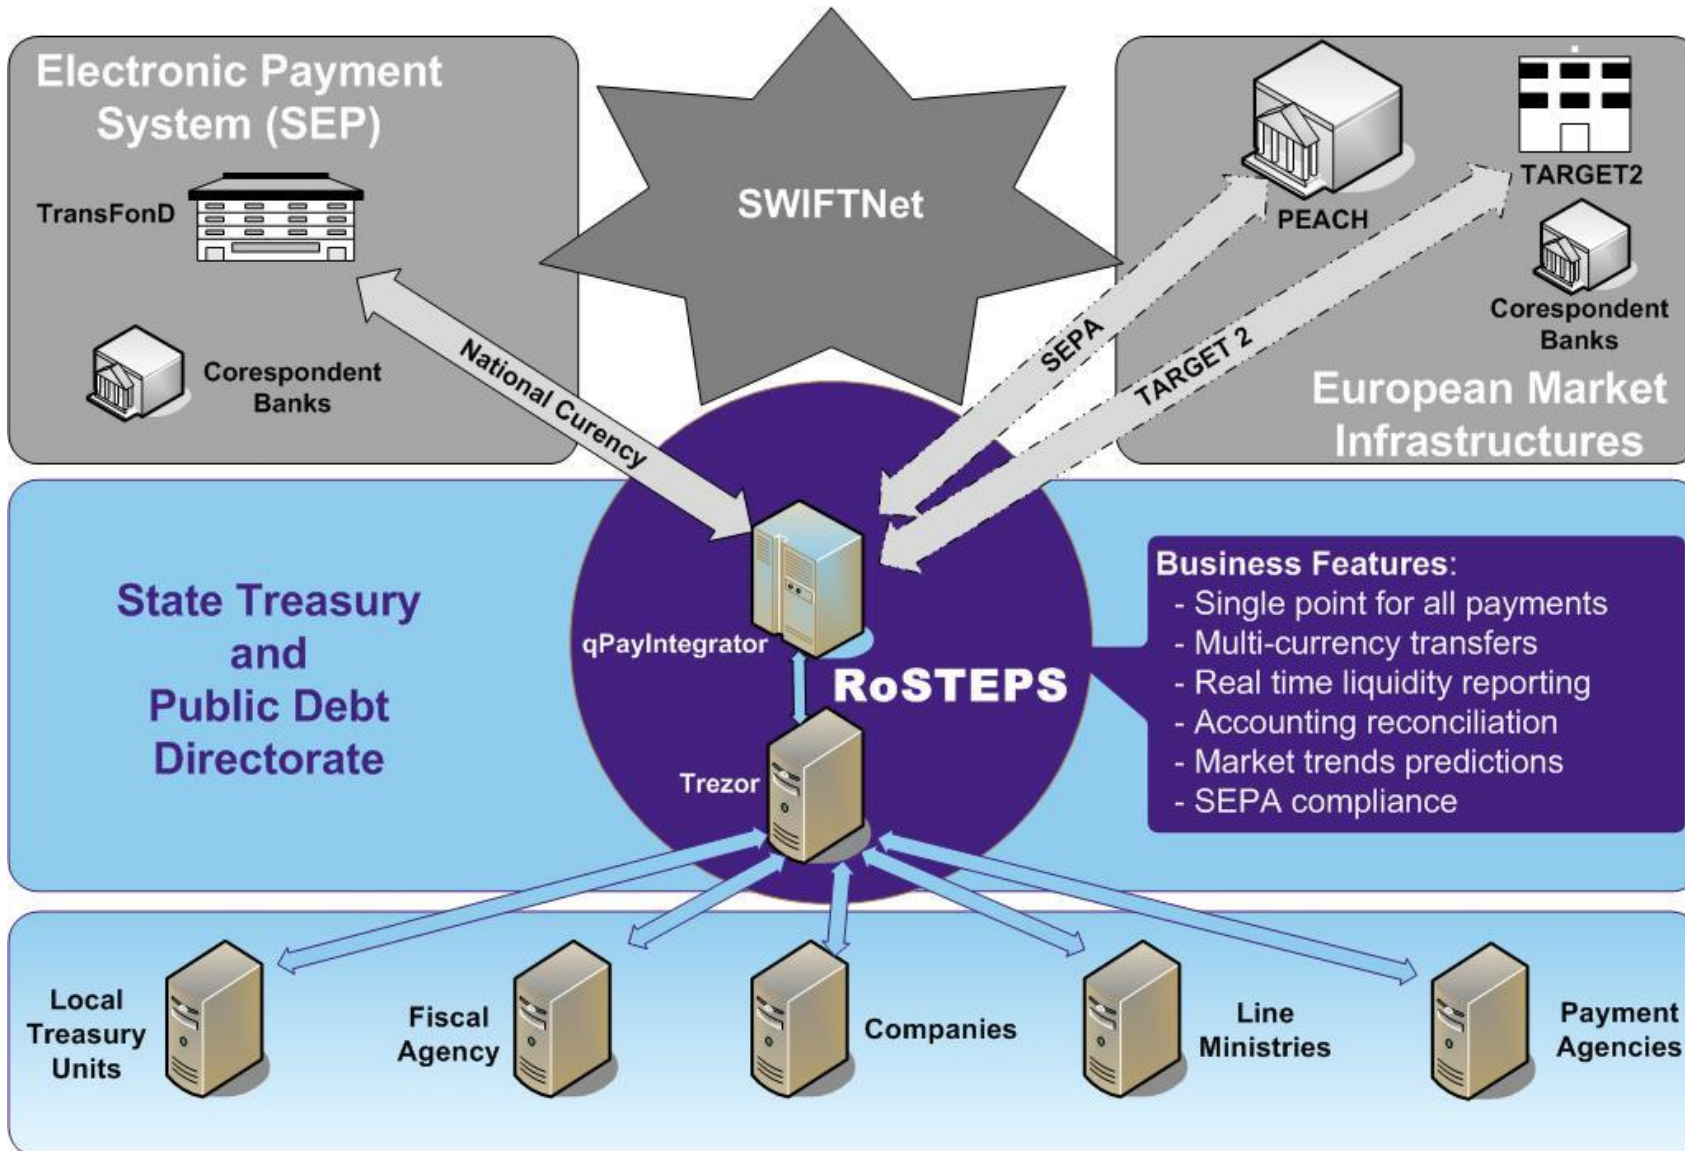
Electronic Payment System (SEP)

TransFonD

Corespondent Banks

SWIFTNet

PEACH

TARGET2

Corespondent Banks

European Market Infrastructures

National Curency

SEPA

TARGET 2

State Treasury and Public Debt Directorate

qPayIntegrator

RoSTEPS

Trezor

Business Features:
- Single point for all payments
- Multi-currency transfers
- Real time liquidity reporting
- Accounting reconciliation
- Market trends predictions
- SEPA compliance

Local Treasury Units

Fiscal Agency

Companies

Line Ministries

Payment Agencies